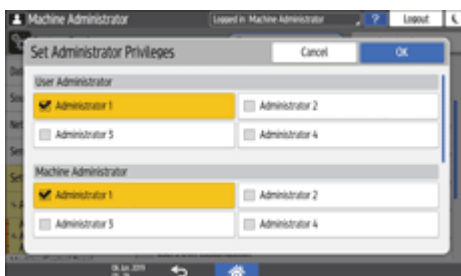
Machine Administrator

Logged in: Machine Administrator

?

Logout

Set Administrator Privileges

Cancel

OK

User Administrator

Administrator 1

Administrator 2

Administrator 3

Administrator 4

Machine Administrator

Administrator 1

Administrator 2

Administrator 3

Administrator 4

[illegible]